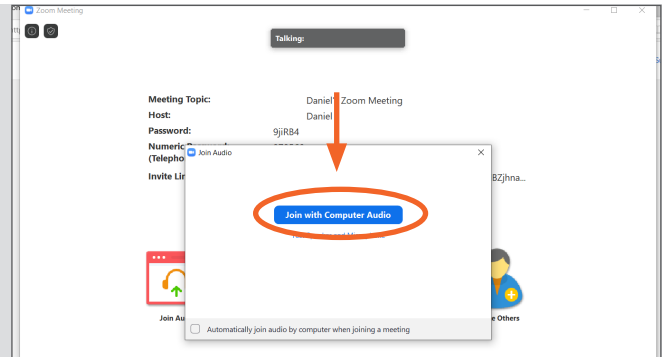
Zoom Meeting

Talking:

Meeting Topic: Daniel's Zoom Meeting

Host: Daniel

Password: 9jiRB4

Numeric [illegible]
(Telepho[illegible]

Invite Li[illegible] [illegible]BZjhna...

Join Audio

Join with Computer Audio

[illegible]

Join Au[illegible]

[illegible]e Others

Automatically join audio by computer when joining a meeting